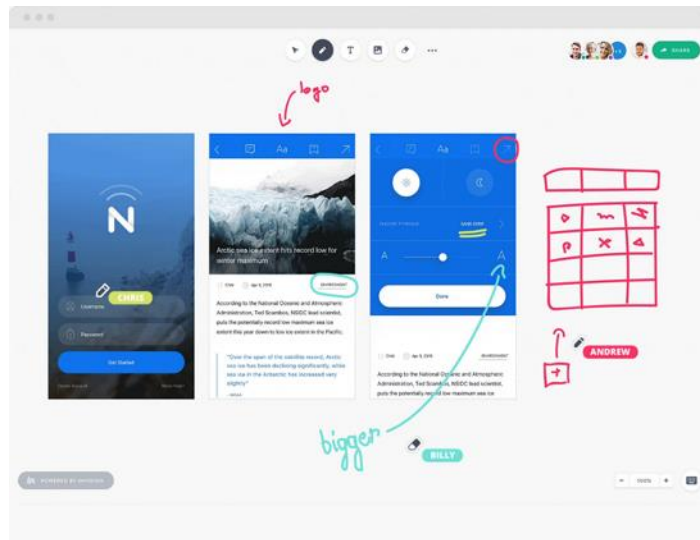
SHARE

logo

N

CHRIS

Username

Password

Get Started

Aa

Arctic sea ice extent hits record low for winter maximum

According to the National Oceanic and Atmospheric Administration, Ted Scambos, NSIDC lead scientist, puts the potentially record low maximum sea ice extent this year down to low ice extent in the Pacific.

"Over the span of the satellite record, Arctic sea ice has been declining significantly, while sea ice in the Antarctic has increased very slightly"

Aa

Done

According to the National Oceanic and Atmospheric Administration, Ted Scambos, NSIDC lead scientist, puts the potentially record low maximum sea ice

ANDREW

bigger

BILLY

POWERED BY INVISION